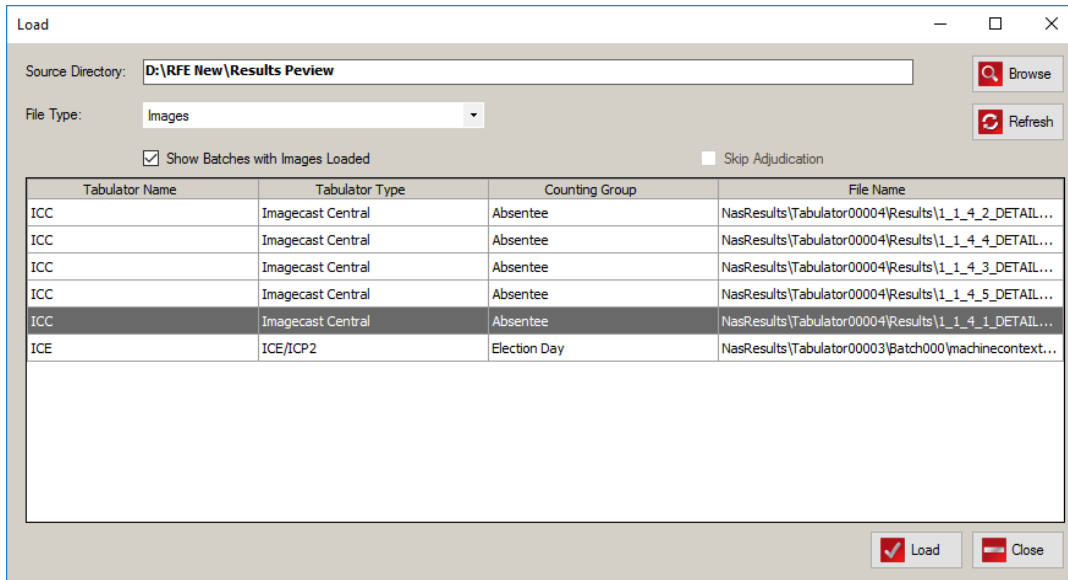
Load

Source Directory: D:\RFE New\Results Peview

Browse

File Type: Images

Refresh

Show Batches with Images Loaded

Skip Adjudication

| Tabulator Name | Tabulator Type | Counting Group | File Name |
|---|---|---|---|
| ICC | Imagecast Central | Absentee | NasResults\Tabulator00004\Results\1_1_4_2_DETAIL... |
| ICC | Imagecast Central | Absentee | NasResults\Tabulator00004\Results\1_1_4_4_DETAIL... |
| ICC | Imagecast Central | Absentee | NasResults\Tabulator00004\Results\1_1_4_3_DETAIL... |
| ICC | Imagecast Central | Absentee | NasResults\Tabulator00004\Results\1_1_4_5_DETAIL... |
| ICC | Imagecast Central | Absentee | NasResults\Tabulator00004\Results\1_1_4_1_DETAIL... |
| ICE | ICE/ICP2 | Election Day | NasResults\Tabulator00003\Batch000\machinecontext... |

Load

Close